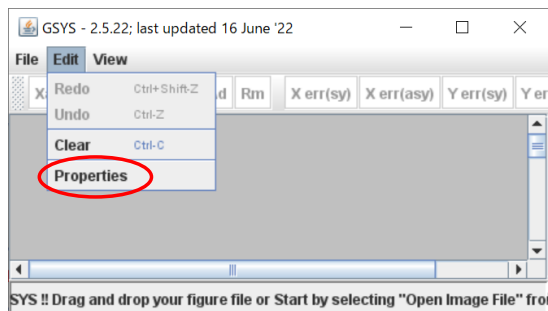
GSYS - 2.5.22; last updated 16 June '22

File Edit View

Xa

Redo Ctrl+Shift-Z
Undo Ctrl-Z
Clear Ctrl-C
Properties

d Rm X err(sy) X err(asy) Y err(sy) Y er

SYS !! Drag and drop your figure file or Start by selecting "Open Image File" fro